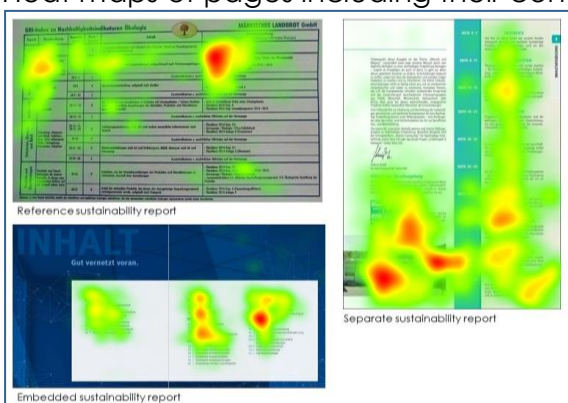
heat maps of pages including their con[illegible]

GRI-Index im Nachhaltigkeitsbericht ... Ökologie

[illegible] LANDBROT GmbH

Reference sustainability report

INHALT

Gut vernetzt voran.

Embedded sustainability report

Separate sustainability report